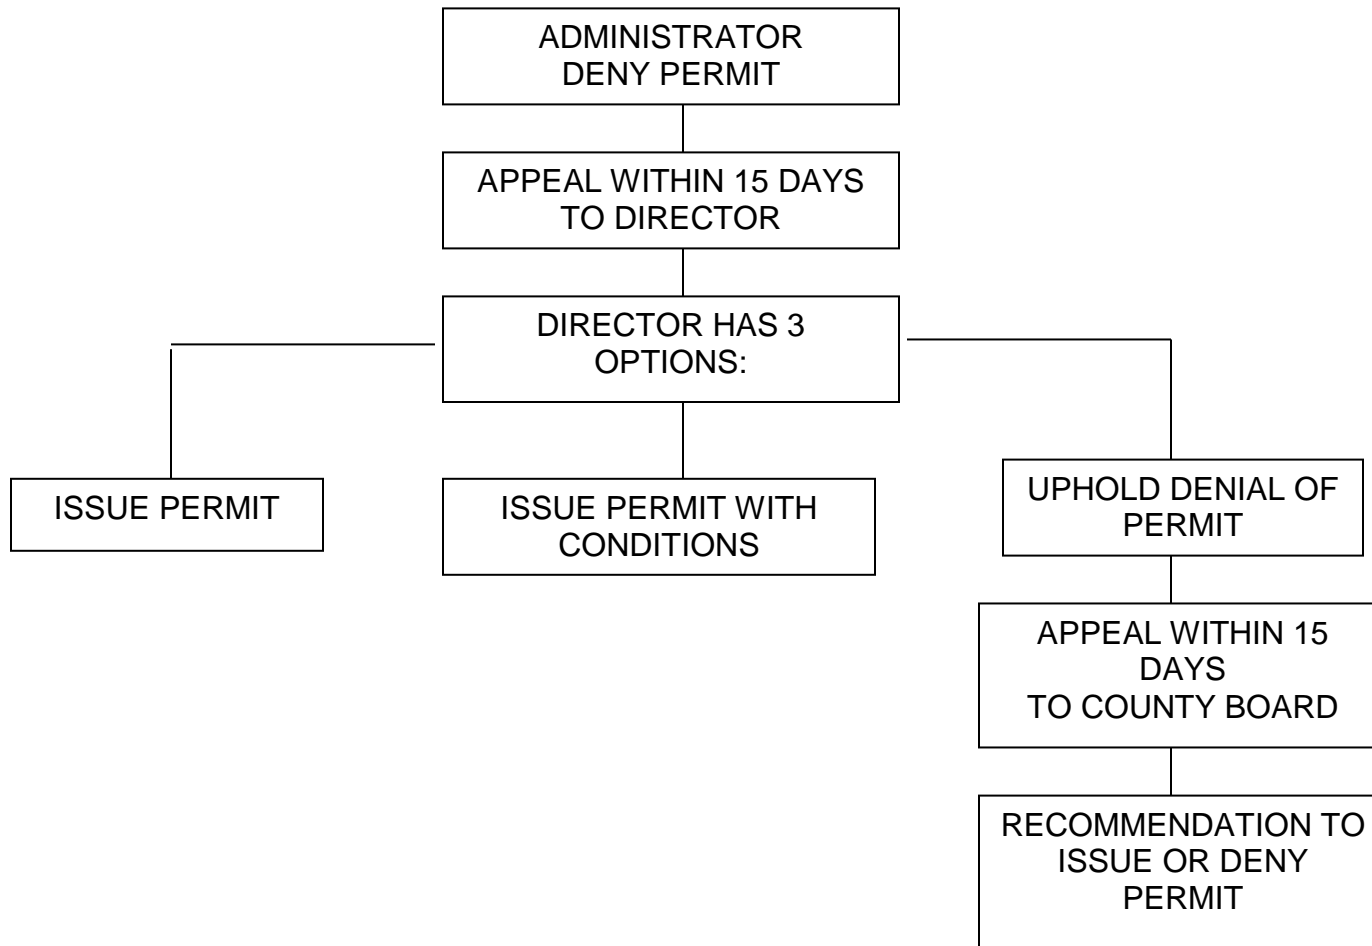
ADMINISTRATOR DENY PERMIT

APPEAL WITHIN 15 DAYS TO DIRECTOR

DIRECTOR HAS 3 OPTIONS:

ISSUE PERMIT

ISSUE PERMIT WITH CONDITIONS

UPHOLD DENIAL OF PERMIT

APPEAL WITHIN 15 DAYS TO COUNTY BOARD

RECOMMENDATION TO ISSUE OR DENY PERMIT